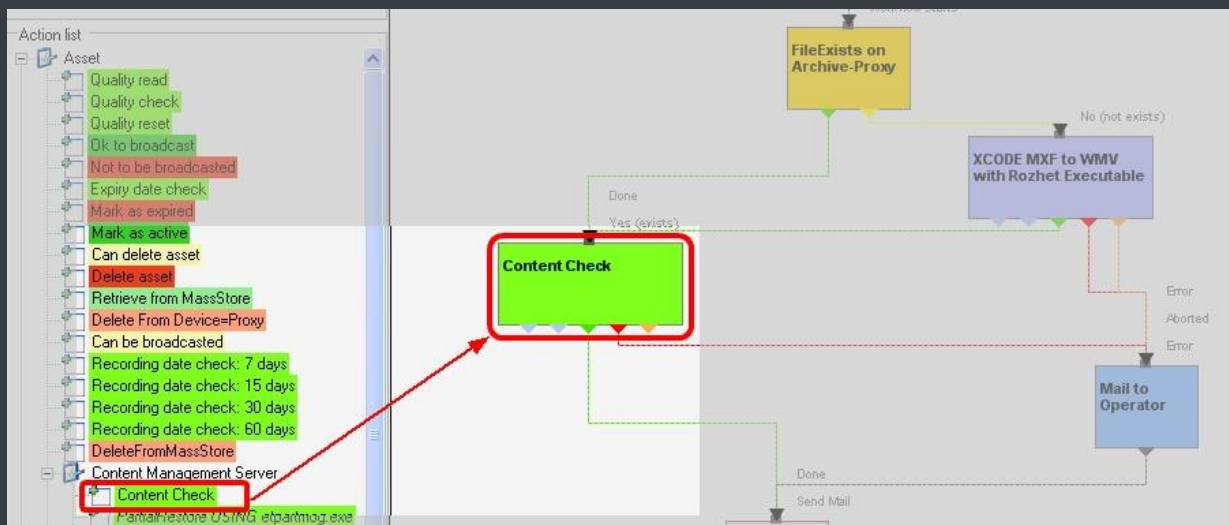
Action list
Asset
Quality read
Quality check
Quality reset
Ok to broadcast
Not to be broadcasted
Expiry date check
Mark as expired
Mark as active
Can delete asset
Delete asset
Retrieve from MassStore
Delete From Device=Proxy
Can be broadcasted
Recording date check: 7 days
Recording date check: 15 days
Recording date check: 30 days
Recording date check: 60 days
DeleteFromMassStore
Content Management Server
Content Check
PartialRestore USING etpartmog.exe

Workflow Starts
FileExists on Archive-Proxy
No (not exists)
XCODE MXF to WMV with Rozhet Executable
Done
Yes (exists)
Content Check
Error
Aborted
Error
Mail to Operator
Done
Send Mail